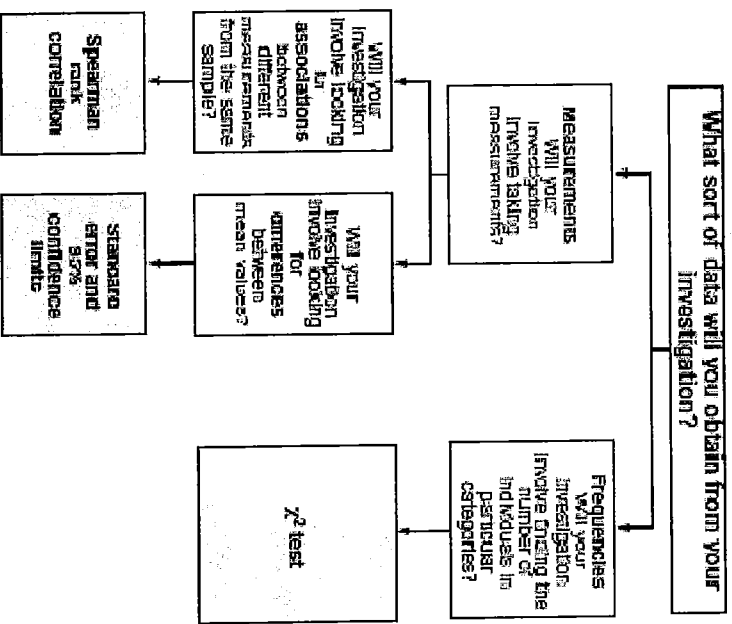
What sort of data will you obtain from your investigation?

Measurements
Will your investigation involve taking measurements?

Frequencies
Will your investigation involve finding the number of individuals in particular categories?

Will your investigation involve looking for associations between different measurements from the same sample?

Will your investigation involve looking for differences between mean values?

Spearman rank correlation

Standard error and 95% confidence limits

$\chi^2$ test